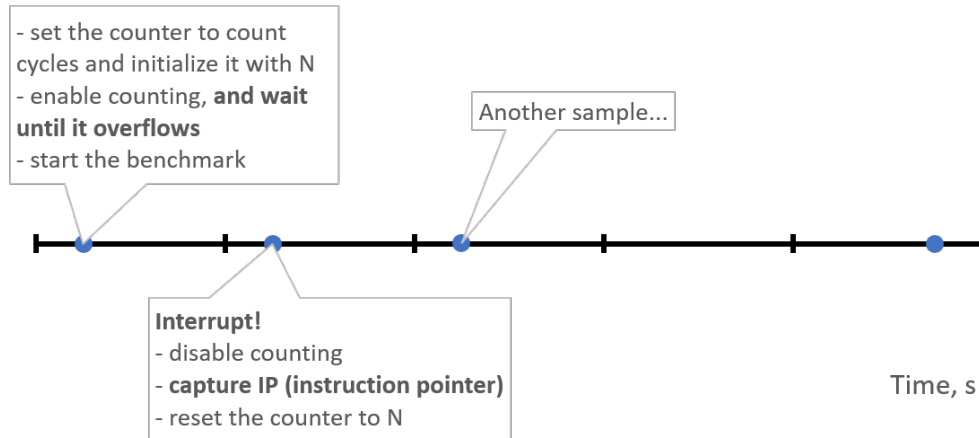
- set the counter to count cycles and initialize it with N
- enable counting, **and wait until it overflows**
- start the benchmark

Another sample...

**Interrupt!**
- disable counting
- **capture IP (instruction pointer)**
- reset the counter to N

Time, s